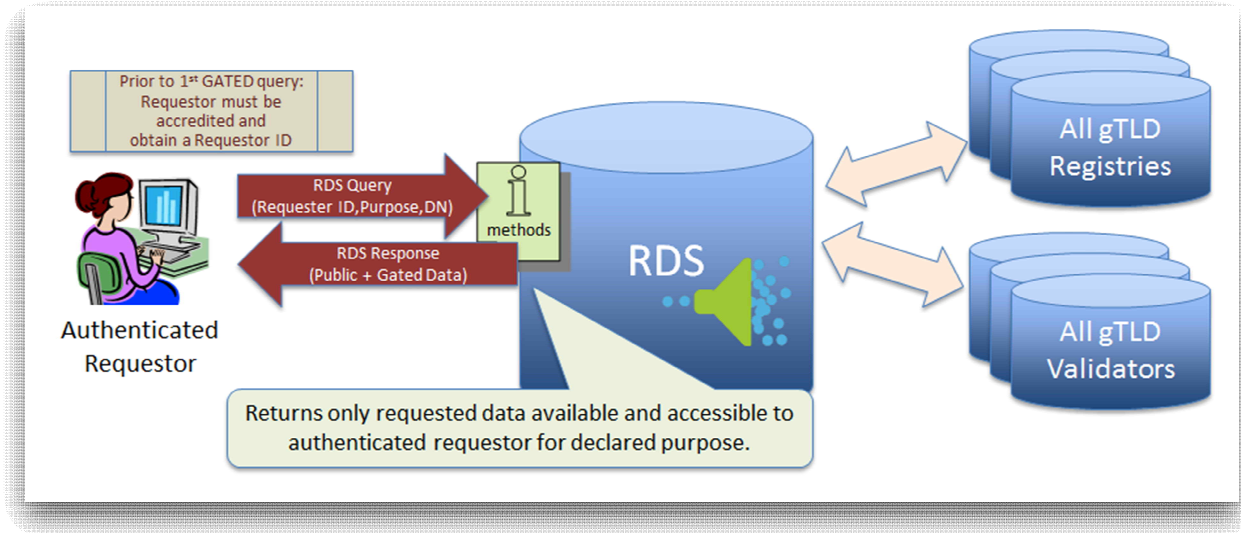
Prior to 1$^{st}$ GATED query: Requestor must be accredited and obtain a Requestor ID

Authenticated Requestor

RDS Query (Requester ID,Purpose,DN)

RDS Response (Public + Gated Data)

i
methods

RDS

All gTLD Registries

All gTLD Validators

Returns only requested data available and accessible to authenticated requestor for declared purpose.